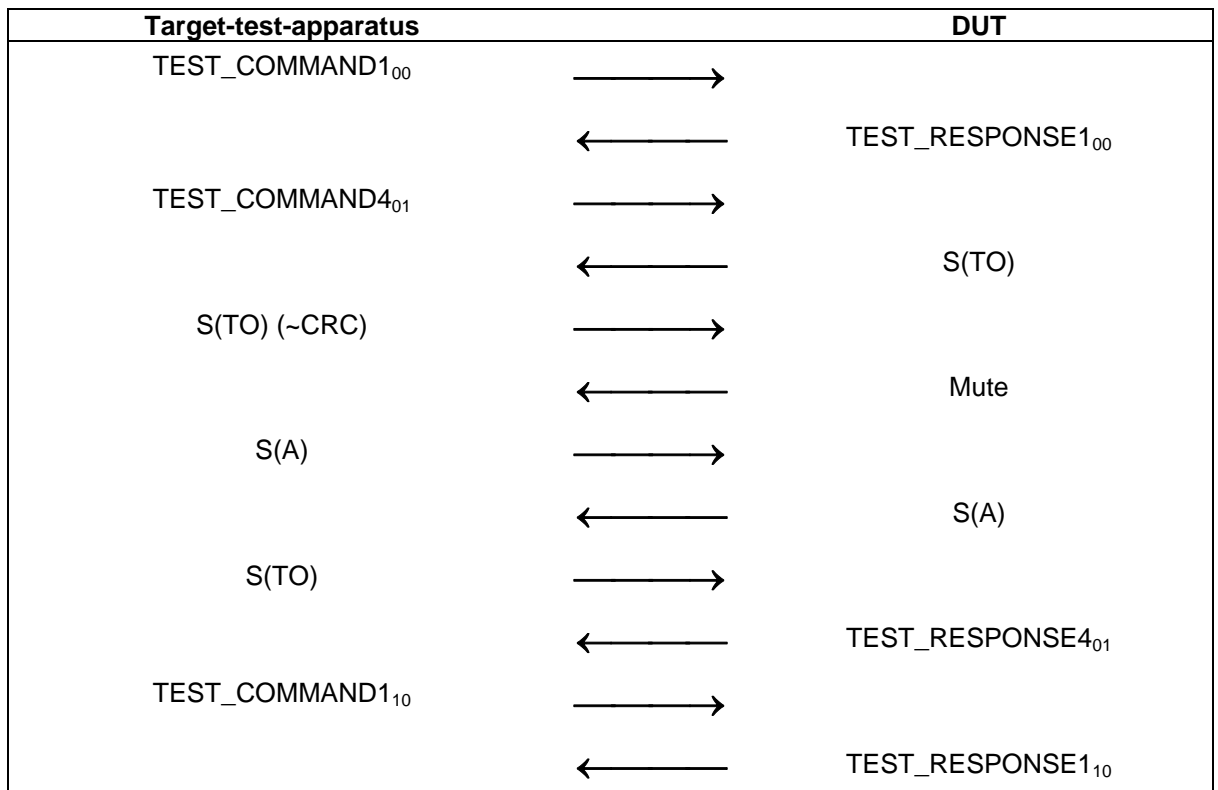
| Target-test-apparatus | | DUT |
|---|---|---|
| TEST_COMMAND1$_{00}$ | ⟶ | |
| | ⟵ | TEST_RESPONSE1$_{00}$ |
| TEST_COMMAND4$_{01}$ | ⟶ | |
| | ⟵ | S(TO) |
| S(TO) (~CRC) | ⟶ | |
| | ⟵ | Mute |
| S(A) | ⟶ | |
| | ⟵ | S(A) |
| S(TO) | ⟶ | |
| | ⟵ | TEST_RESPONSE4$_{01}$ |
| TEST_COMMAND1$_{10}$ | ⟶ | |
| | ⟵ | TEST_RESPONSE1$_{10}$ |